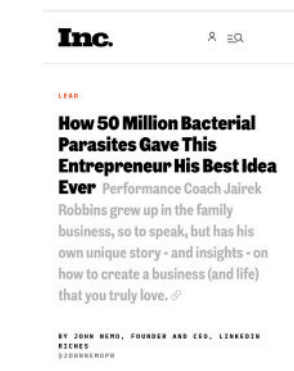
Inc.

LEAD

How 50 Million Bacterial Parasites Gave This Entrepreneur His Best Idea Ever Performance Coach Jairek Robbins grew up in the family business, so to speak, but has his own unique story - and insights - on how to create a business (and life) that you truly love.

BY JOHN NEMO, FOUNDER AND CEO, LINKEDIN RICHES
@JOHNNEMOPR